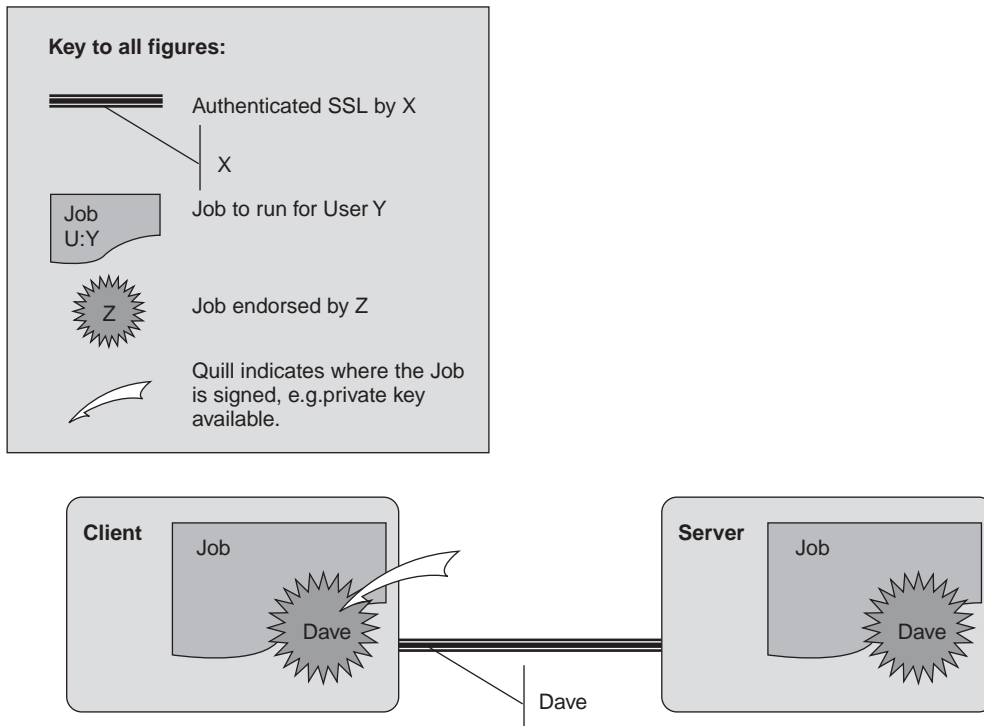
Key to all figures:

Authenticated SSL by X

X

Job
U:Y

Job to run for User Y

Z

Job endorsed by Z

Quill indicates where the Job is signed, e.g.private key available.

Client

Job

Dave

Server

Job

Dave

Dave